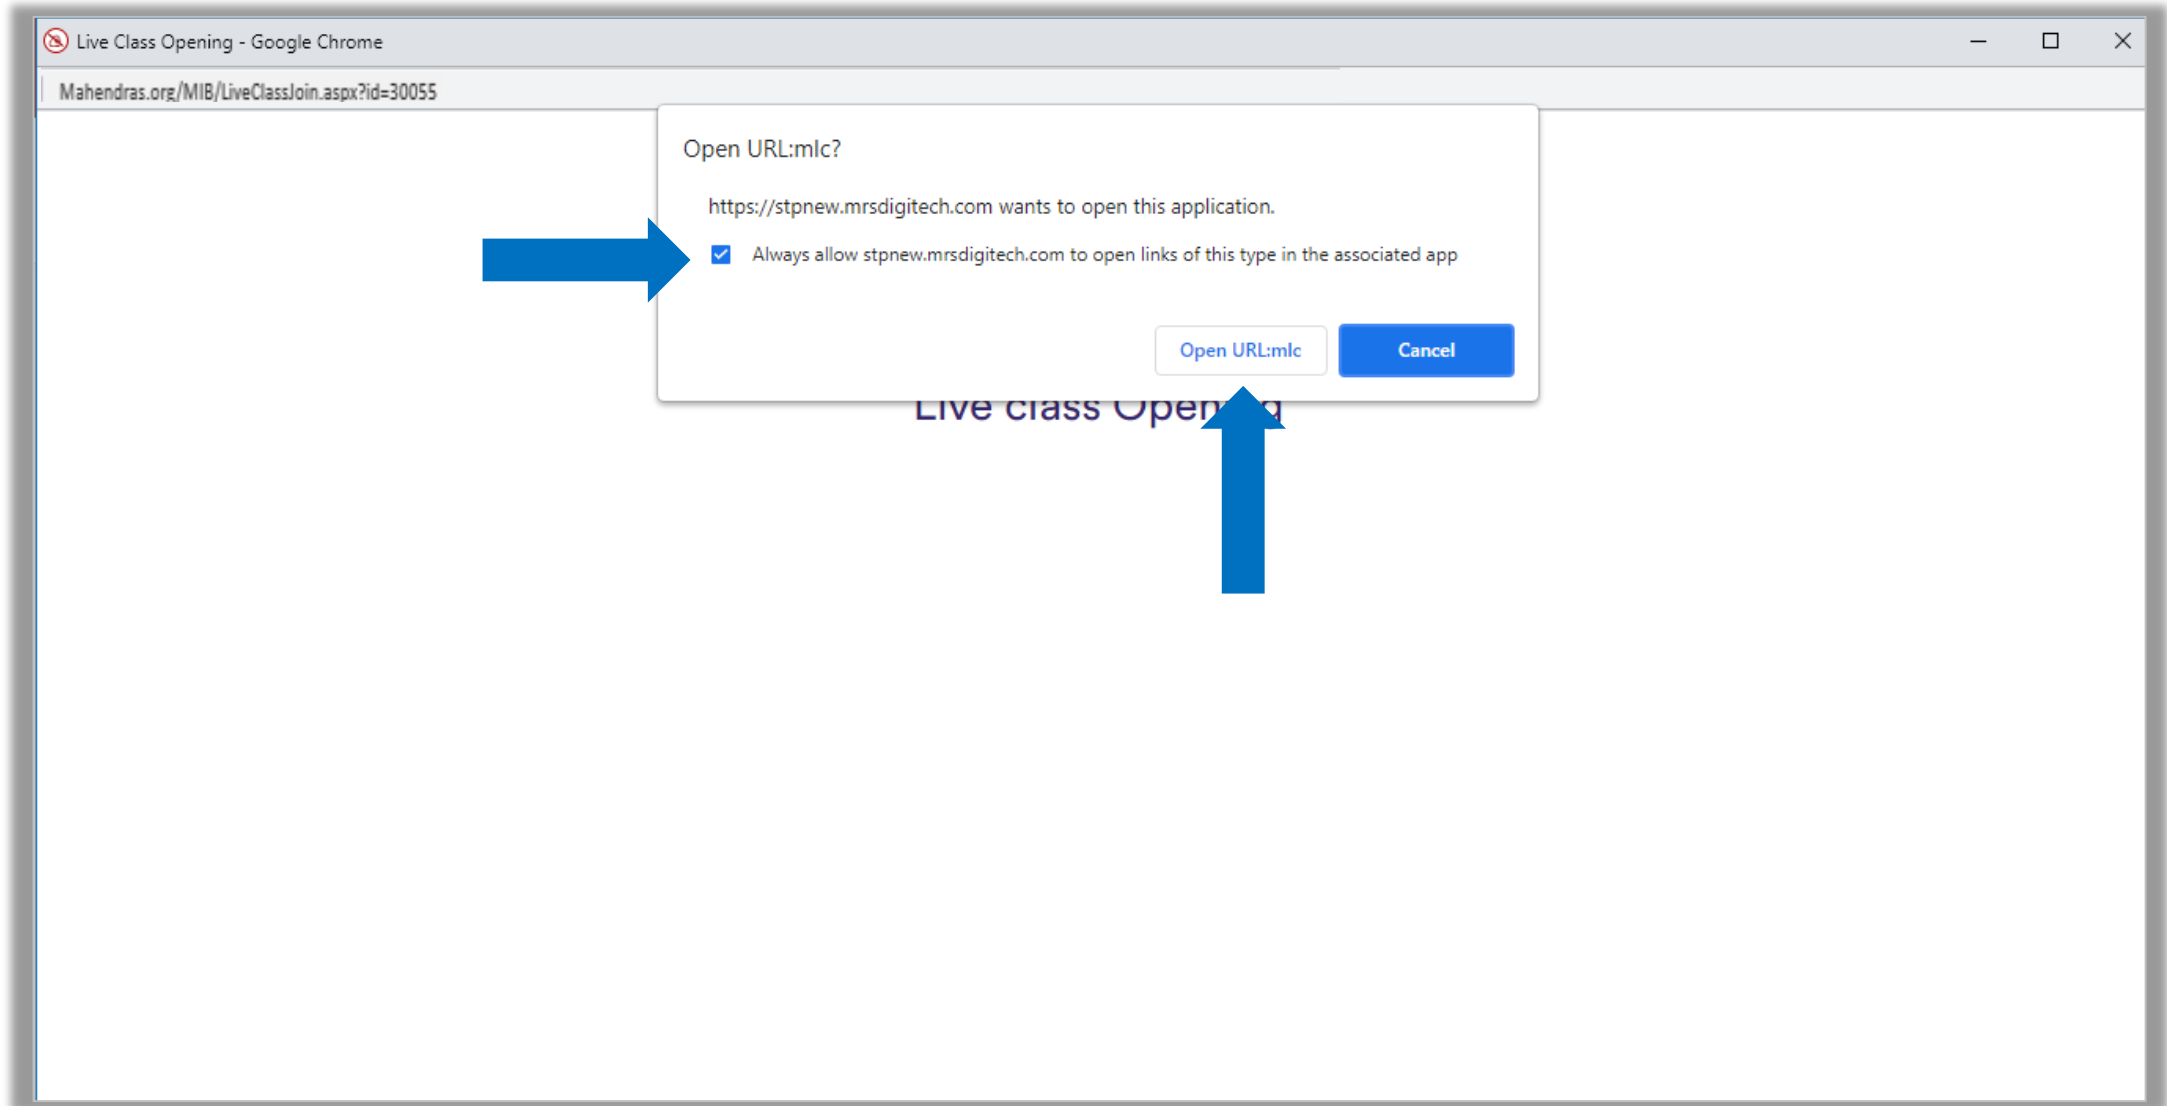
Live Class Opening - Google Chrome

Mahendras.org/MIB/LiveClassJoin.aspx?id=30055

Open URL:mlc?

https://stpnew.mrsdigitech.com wants to open this application.

Always allow stpnew.mrsdigitech.com to open links of this type in the associated app

Open URL:mlc

Cancel

Live class Open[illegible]g